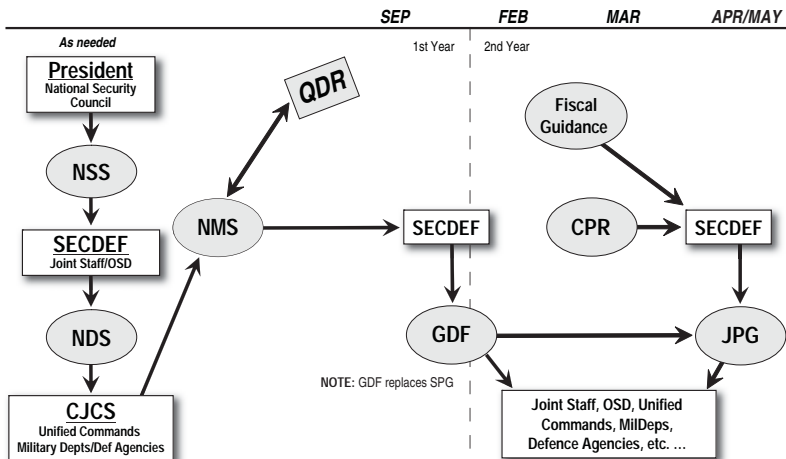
SEP FEB MAR APR/MAY

As needed

1st Year 2nd Year

President
National Security Council

NSS

SECDEF
Joint Staff/OSD

NDS

CJCS
Unified Commands
Military Depts/Def Agencies

QDR

NMS

SECDEF

GDF

NOTE: GDF replaces SPG

Fiscal Guidance

CPR

SECDEF

JPG

Joint Staff, OSD, Unified Commands, MilDeps, Defence Agencies, etc. ...